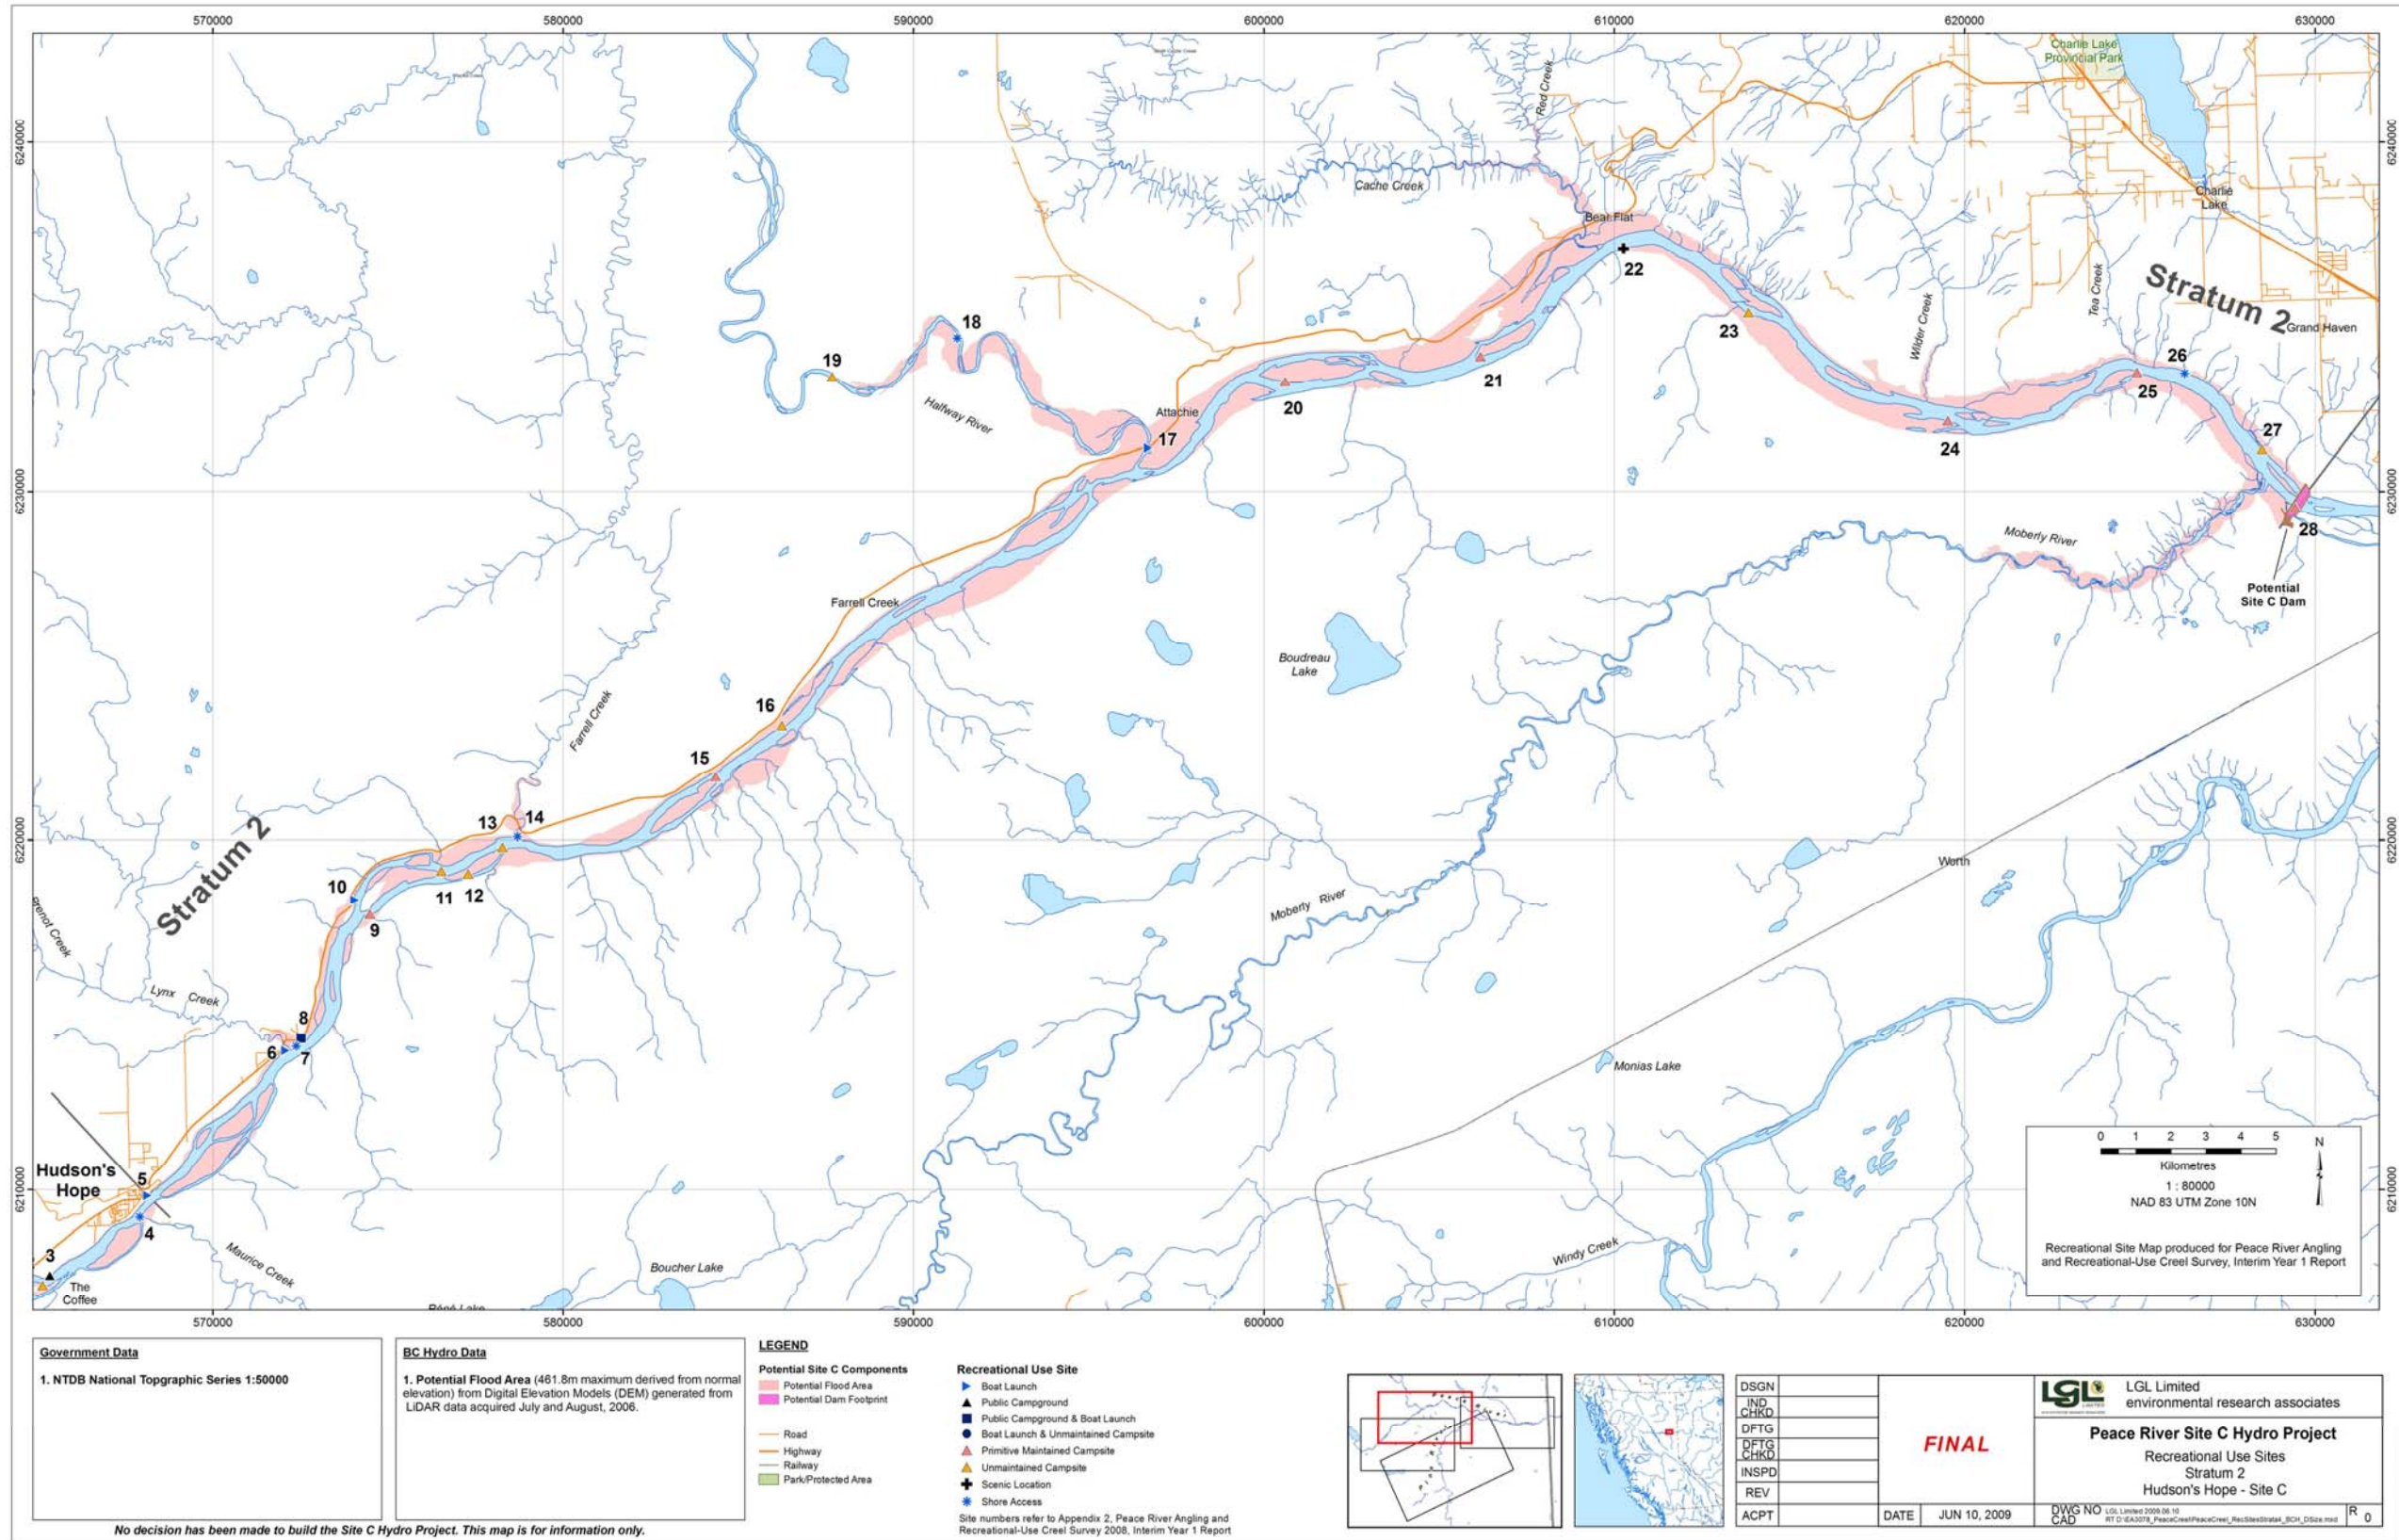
570000 580000 590000 600000 610000 620000 630000

6240000 6230000 6220000 6210000

Charlie Lake Provincial Park

Red Creek

Cache Creek

Charlie Lake

Bear Flat

22

Stratum 2

Grand Haven

Tea Creek

Wilder Creek

23

18

19

Halfway River

Attachie

17

20

21

26

25

24

27

28

Moberly River

Potential Site C Dam

Farrell Creek

Farrell Creek

Boudreau Lake

16

15

13

14

Stratum 2

10

11

12

9

Moberly River

Worth

Lynx Creek

8

6

7

Monias Lake

Hudson's Hope

5

4

3

The Coffee

Maurice Creek

Boucher Lake

Windy Creek

0 1 2 3 4 5
Kilometres
1 : 80000
NAD 83 UTM Zone 10N

N

Recreational Site Map produced for Peace River Angling and Recreational-Use Creel Survey, Interim Year 1 Report

Government Data

1. NTDB National Topgraphic Series 1:50000

BC Hydro Data

1. Potential Flood Area (461.8m maximum derived from normal elevation) from Digital Elevation Models (DEM) generated from LiDAR data acquired July and August, 2006.

LEGEND

Potential Site C Components
Potential Flood Area
Potential Dam Footprint

Road
Highway
Railway
Park/Protected Area

Recreational Use Site
Boat Launch
Public Campground
Public Campground & Boat Launch
Boat Launch & Unmaintained Campsite
Primitive Maintained Campsite
Unmaintained Campsite
Scenic Location
Shore Access
Site numbers refer to Appendix 2, Peace River Angling and Recreational-Use Creel Survey 2008, Interim Year 1 Report

| DSGN | | |
|---|---|---|
| IND CHKD | | |
| DFTG | | FINAL |
| DFTG CHKD | | |
| INSPD | | |
| REV | | |
| ACPT | DATE | JUN 10, 2009 |

LGL Limited
environmental research associates

Peace River Site C Hydro Project
Recreational Use Sites
Stratum 2
Hudson's Hope - Site C

DWG NO CAD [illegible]
R 0

No decision has been made to build the Site C Hydro Project. This map is for information only.